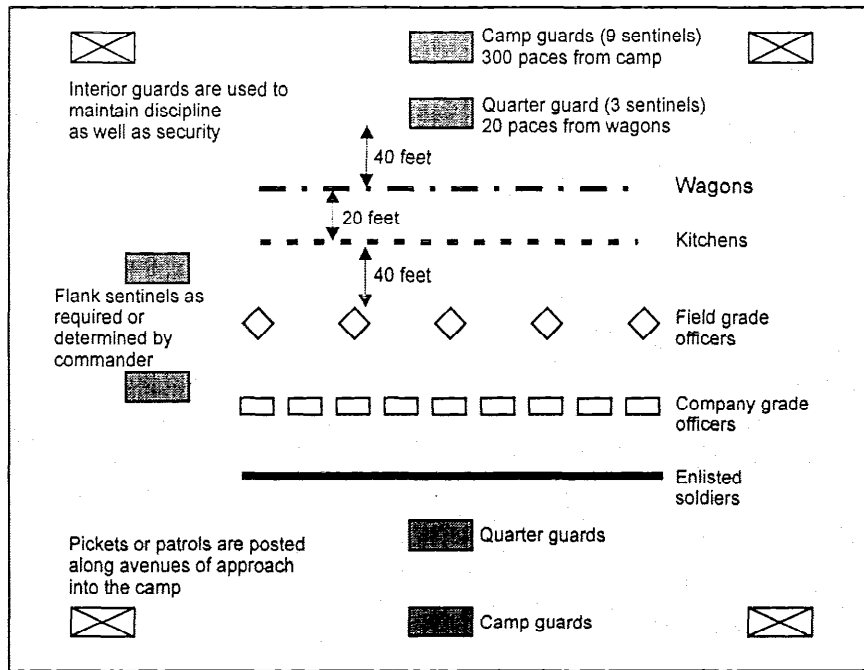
Camp guards (9 sentinels)
300 paces from camp

Interior guards are used to maintain discipline as well as security

Quarter guard (3 sentinels)
20 paces from wagons

40 feet

Wagons

20 feet

Kitchens

40 feet

Flank sentinels as required or determined by commander

Field grade officers

Company grade officers

Enlisted soldiers

Quarter guards

Pickets or patrols are posted along avenues of approach into the camp

Camp guards